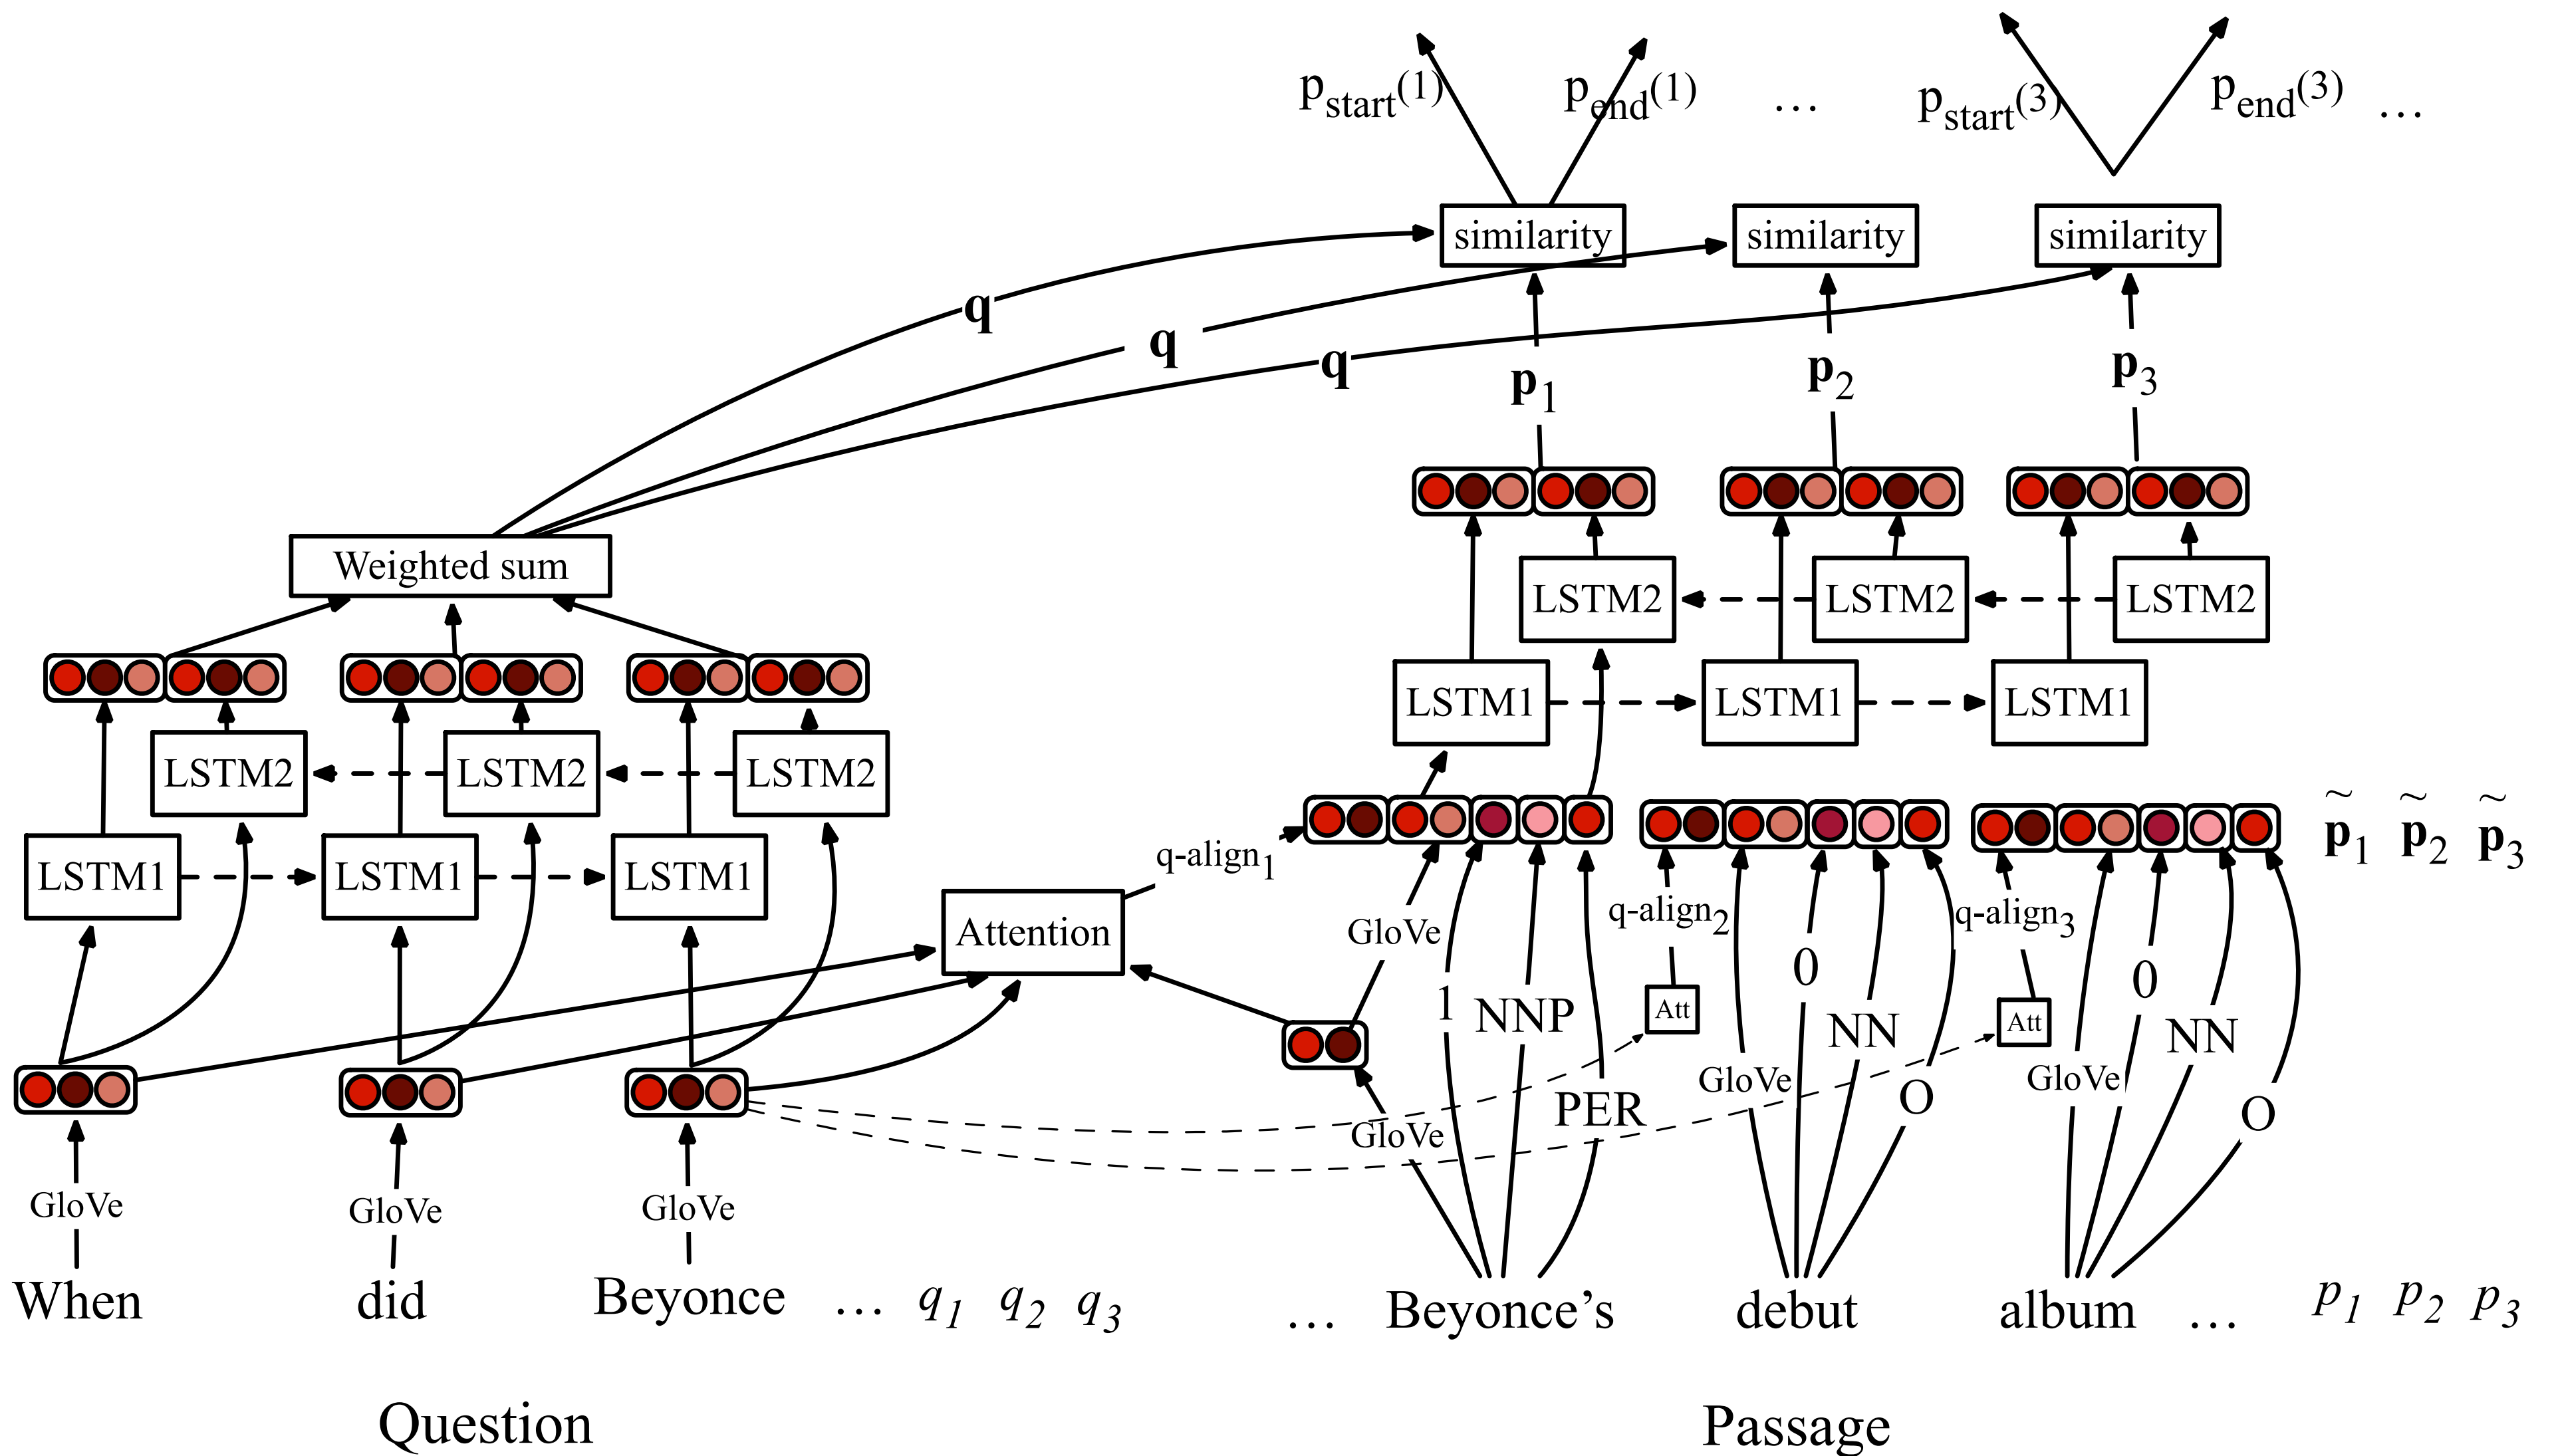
$p_{start}(1)$ $p_{end}(1)$ … $p_{start}(3)$ $p_{end}(3)$ …

similarity similarity similarity

**q** **q** **q**

$\mathbf{p}_1$ $\mathbf{p}_2$ $\mathbf{p}_3$

Weighted sum

LSTM2 LSTM2 LSTM2

LSTM1 LSTM1 LSTM1

LSTM2 LSTM2 LSTM2

LSTM1 LSTM1 LSTM1

q-align$_1$

Attention

$\tilde{\mathbf{p}}_1$ $\tilde{\mathbf{p}}_2$ $\tilde{\mathbf{p}}_3$

q-align$_2$ q-align$_3$

Att Att

GloVe 1 NNP PER GloVe

GloVe 0 NN O

GloVe 0 NN O

GloVe GloVe GloVe

When did Beyonce … $q_1$ $q_2$ $q_3$

… Beyonce's debut album … $p_1$ $p_2$ $p_3$

Question

Passage